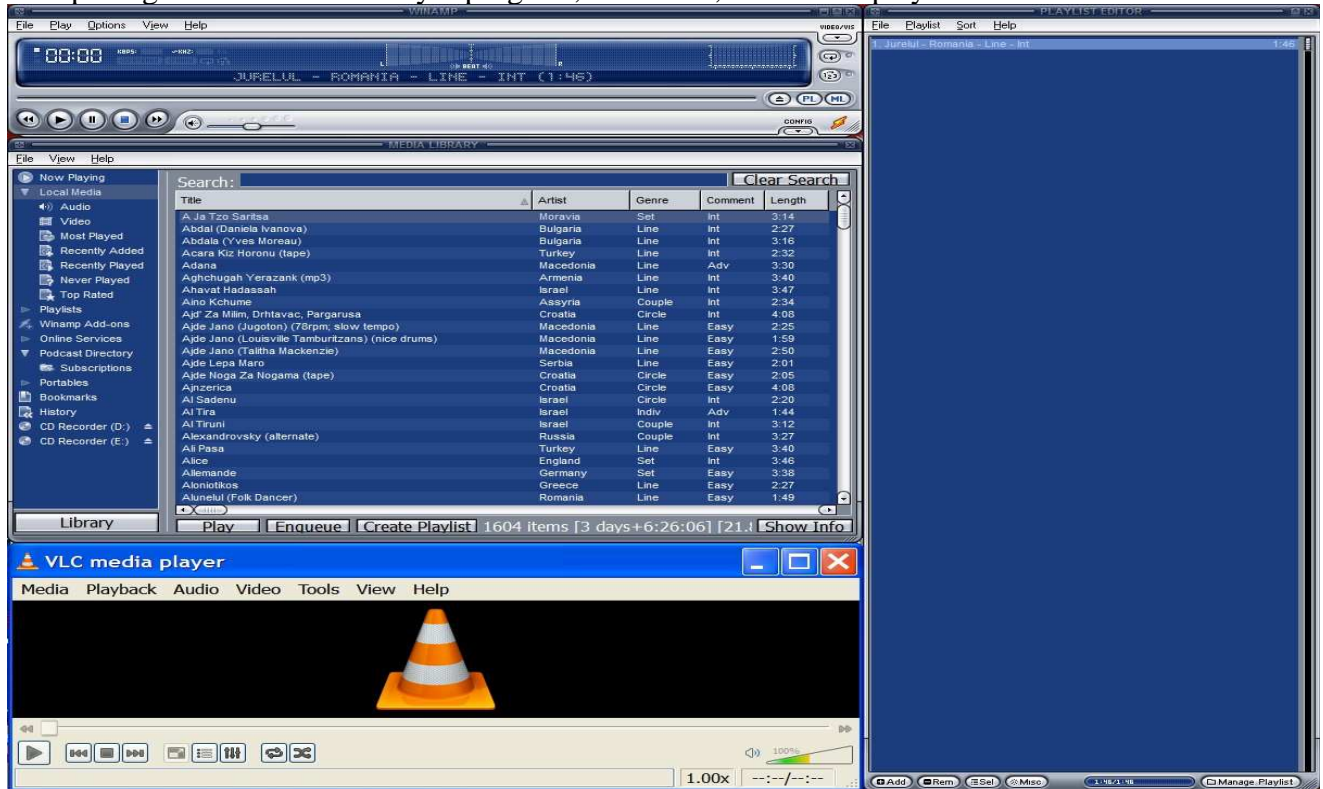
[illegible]

WINAMP
File Play Options View Help
VIDEO/VIS
00:00 KBPS KHZ
JURELUL - ROMANIA - LINE - INT (1:46)
PL ML
CONFIG

PLAYLIST EDITOR
File Playlist Sort Help
1. Jurelul - Romania - Line - Int 1:46

MEDIA LIBRARY
File View Help
Now Playing
Local Media
Audio
Video
Most Played
Recently Added
Recently Played
Never Played
Top Rated
Playlists
Winamp Add-ons
Online Services
Podcast Directory
Subscriptions
Portables
Bookmarks
History
CD Recorder (D:)
CD Recorder (E:)

Search:
Clear Search

| Title | Artist | Genre | Comment | Length |
|---|---|---|---|---|
| A Ja Tzo Saritsa | Moravia | Set | Int | 3:14 |
| Abdal (Daniela Ivanova) | Bulgaria | Line | Int | 2:27 |
| Abdala (Yves Moreau) | Bulgaria | Line | Int | 3:16 |
| Acara Kiz Horonu (tape) | Turkey | Line | Int | 2:32 |
| Adana | Macedonia | Line | Adv | 3:30 |
| Aghchugah Yerazank (mp3) | Armenia | Line | Int | 3:40 |
| Ahavat Hadassah | Israel | Line | Int | 3:47 |
| Aino Kchume | Assyria | Couple | Int | 2:34 |
| Ajd' Za Milim, Drhtavac, Pargarusa | Croatia | Circle | Int | 4:08 |
| Ajde Jano (Jugoton) (78rpm; slow tempo) | Macedonia | Line | Easy | 2:25 |
| Ajde Jano (Louisville Tamburitzans) (nice drums) | Macedonia | Line | Easy | 1:59 |
| Ajde Jano (Talitha Mackenzie) | Macedonia | Line | Easy | 2:50 |
| Ajde Lepa Maro | Serbia | Line | Easy | 2:01 |
| Ajde Noga Za Nogama (tape) | Croatia | Circle | Easy | 2:05 |
| Ajnzerica | Croatia | Circle | Easy | 4:08 |
| Al Sadenu | Israel | Circle | Int | 2:20 |
| Al Tira | Israel | Indiv | Adv | 1:44 |
| Al Tiruni | Israel | Couple | Int | 3:12 |
| Alexandrovsky (alternate) | Russia | Couple | Int | 3:27 |
| Ali Pasa | Turkey | Line | Easy | 3:40 |
| Alice | England | Set | Int | 3:46 |
| Allemande | Germany | Set | Easy | 3:38 |
| Aloniotikos | Greece | Line | Easy | 2:27 |
| Alunelul (Folk Dancer) | Romania | Line | Easy | 1:49 |

Library
Play Enqueue Create Playlist 1604 items [3 days+6:26:06] [21.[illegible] Show Info

VLC media player
Media Playback Audio Video Tools View Help
100%
1.00x --:--/--:--

Add Rem Sel Misc 1:46/1:46 Manage Playlist